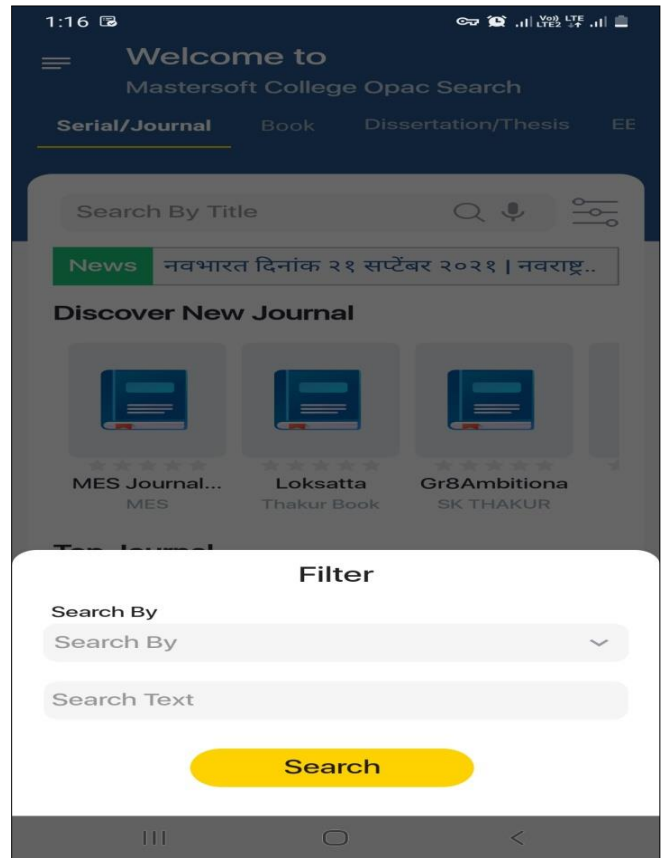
1:16

Welcome to
Mastersoft College Opac Search

Serial/Journal Book Dissertation/Thesis EE

Search By Title

News नवभारत दिनांक २१ सप्टेंबर २०२१ | नवराष्ट्..

Discover New Journal

MES Journal...
MES

Loksatta
Thakur Book

Gr8Ambitiona
SK THAKUR

Filter

Search By
Search By

Search Text

Search